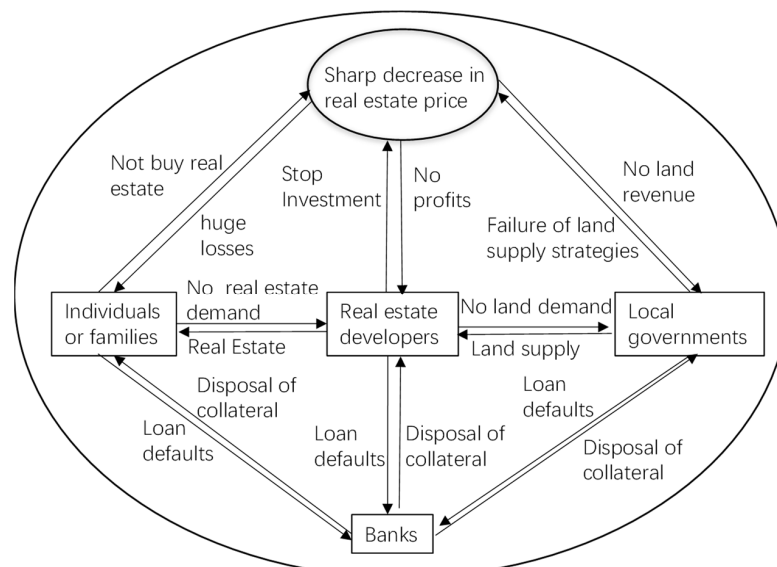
Sharp decrease in real estate price

Not buy real estate

huge losses

Stop Investment

No profits

No land revenue

Failure of land supply strategies

Individuals or families

No real estate demand

Real Estate

Real estate developers

No land demand

Land supply

Local governments

Disposal of collateral

Loan defaults

Loan defaults

Disposal of collateral

Loan defaults

Disposal of collateral

Banks